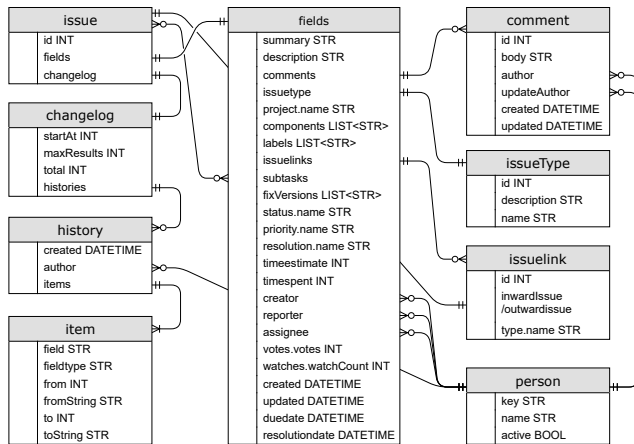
issue
id INT
fields
changelog

changelog
startAt INT
maxResults INT
total INT
histories

history
created DATETIME
author
items

item
field STR
fieldtype STR
from INT
fromString STR
to INT
toString STR

fields
summary STR
description STR
comments
issuetype
project.name STR
components LIST<STR>
labels LIST<STR>
issuelinks
subtasks
fixVersions LIST<STR>
status.name STR
priority.name STR
resolution.name STR
timeestimate INT
timespent INT
creator
reporter
assignee
votes.votes INT
watches.watchCount INT
created DATETIME
updated DATETIME
duedate DATETIME
resolutiondate DATETIME

comment
id INT
body STR
author
updateAuthor
created DATETIME
updated DATETIME

issueType
id INT
description STR
name STR

issuelink
id INT
inwardIssue /outwardissue
type.name STR

person
key STR
name STR
active BOOL